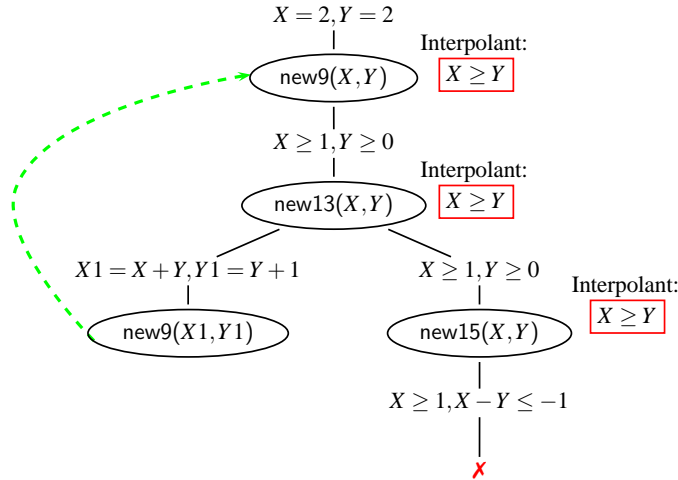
$X=2, Y=2$

new9$(X,Y)$

Interpolant: $X \geq Y$

$X \geq 1, Y \geq 0$

new13$(X,Y)$

Interpolant: $X \geq Y$

$X1 = X+Y, Y1 = Y+1$

$X \geq 1, Y \geq 0$

Interpolant: $X \geq Y$

new9$(X1,Y1)$

new15$(X,Y)$

$X \geq 1, X-Y \leq -1$

✗